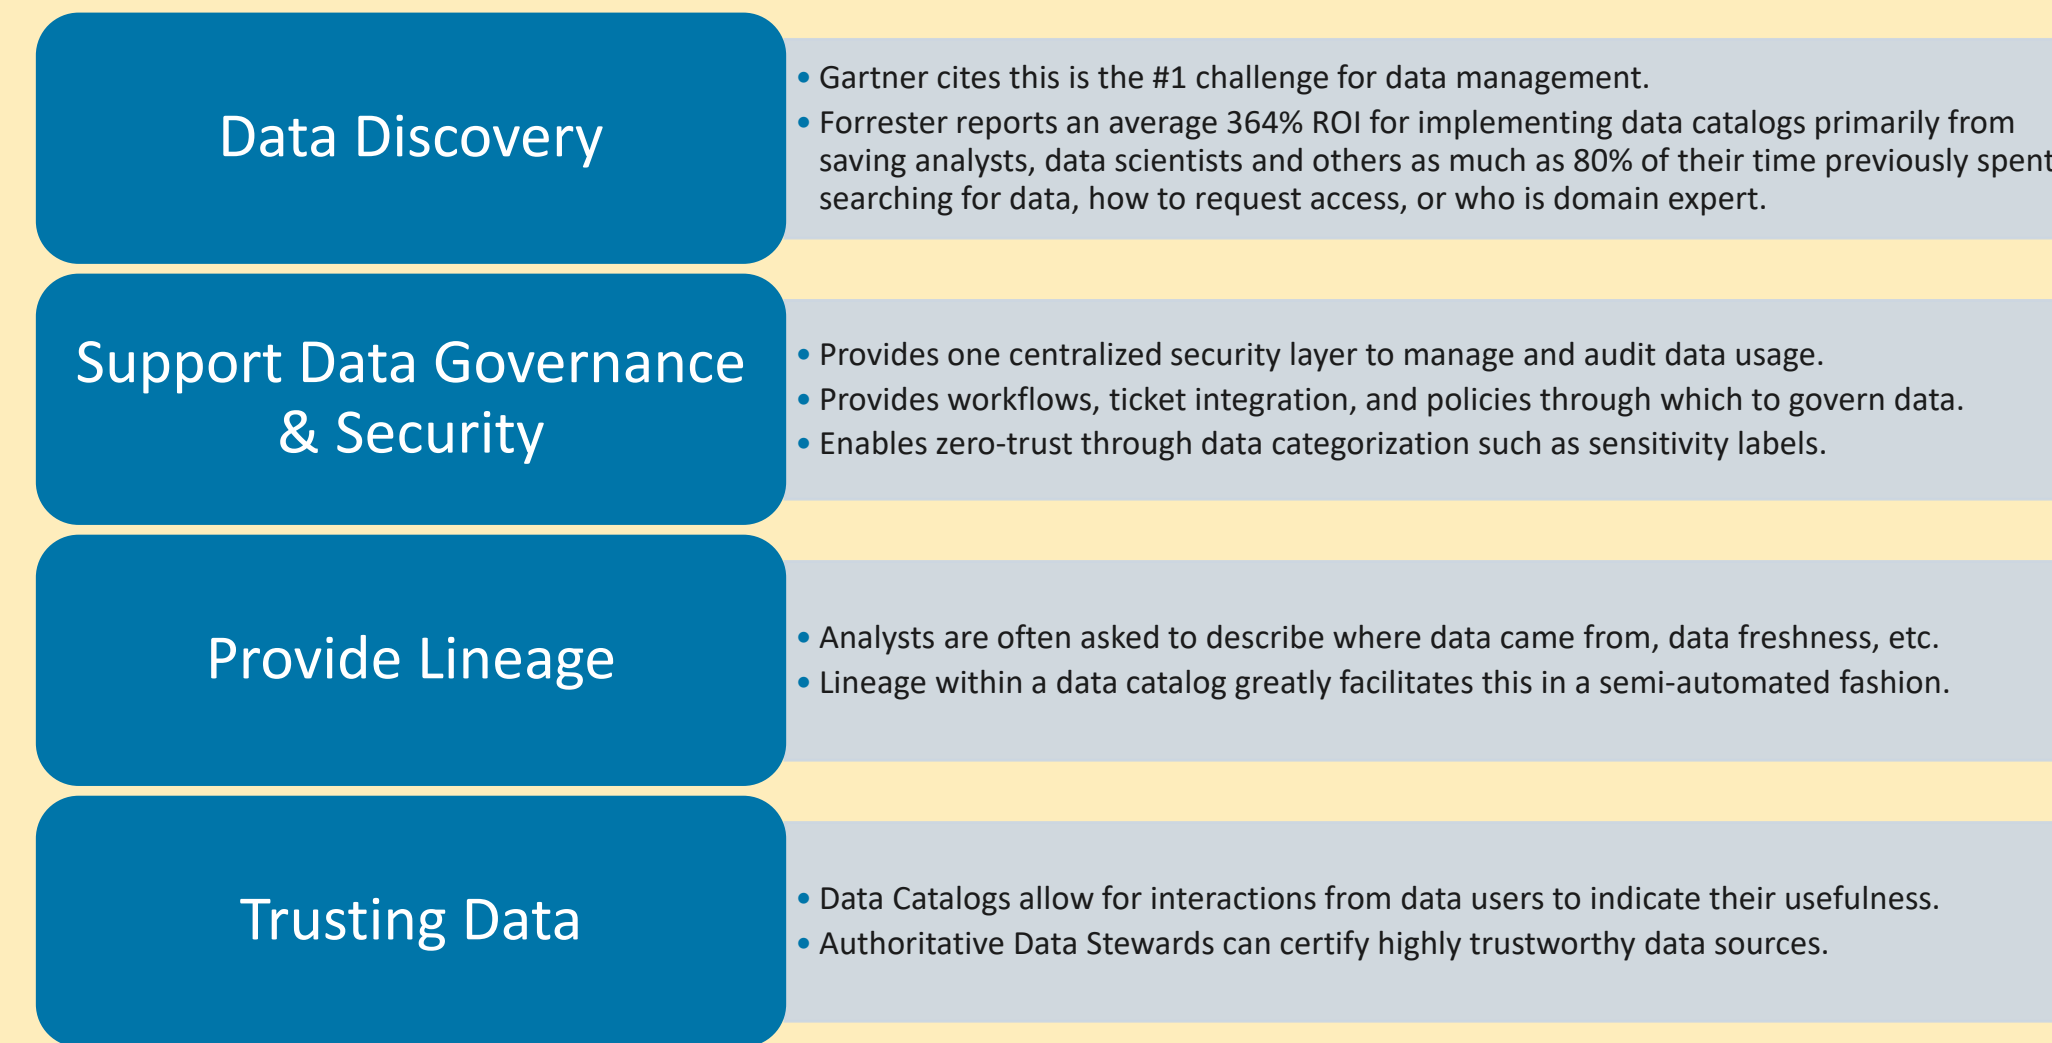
Data Discovery

- Gartner cites this is the #1 challenge for data management.
- Forrester reports an average 364% ROI for implementing data catalogs primarily from saving analysts, data scientists and others as much as 80% of their time previously spent searching for data, how to request access, or who is domain expert.

Support Data Governance & Security

- Provides one centralized security layer to manage and audit data usage.
- Provides workflows, ticket integration, and policies through which to govern data.
- Enables zero-trust through data categorization such as sensitivity labels.

Provide Lineage

- Analysts are often asked to describe where data came from, data freshness, etc.
- Lineage within a data catalog greatly facilitates this in a semi-automated fashion.

Trusting Data

- Data Catalogs allow for interactions from data users to indicate their usefulness.
- Authoritative Data Stewards can certify highly trustworthy data sources.